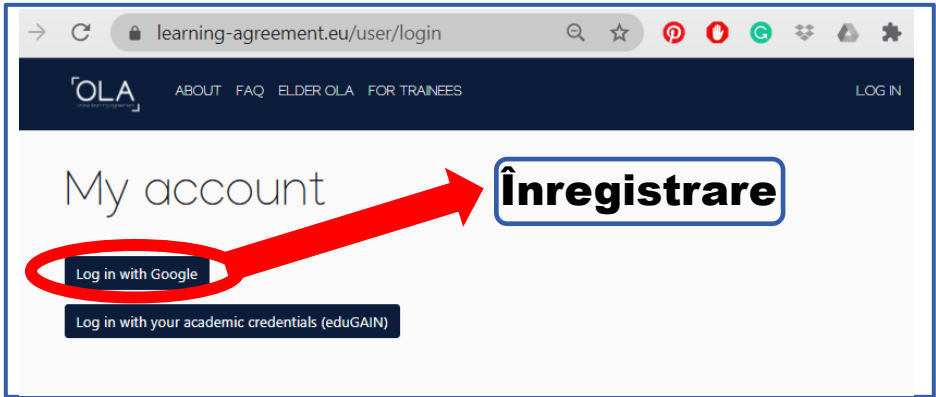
learning-agreement.eu/user/login

OLA
online learning agreement

ABOUT FAQ ELDER OLA FOR TRAINEES

LOG IN

My account

Înregistrare

Log in with Google

Log in with your academic credentials (eduGAIN)